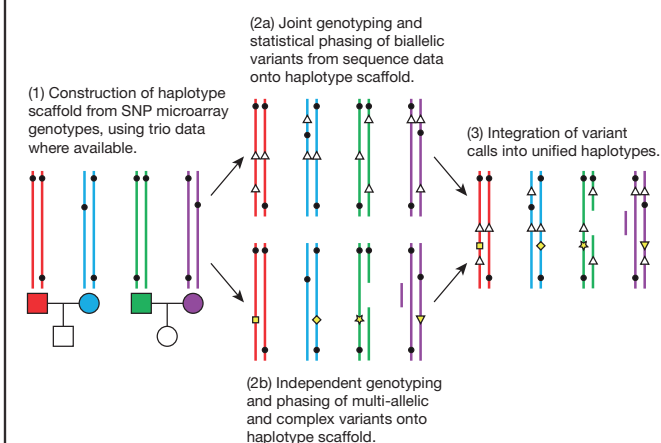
(2a) Joint genotyping and statistical phasing of biallelic variants from sequence data onto haplotype scaffold.

(1) Construction of haplotype scaffold from SNP microarray genotypes, using trio data where available.

(3) Integration of variant calls into unified haplotypes.

(2b) Independent genotyping and phasing of multi-allelic and complex variants onto haplotype scaffold.